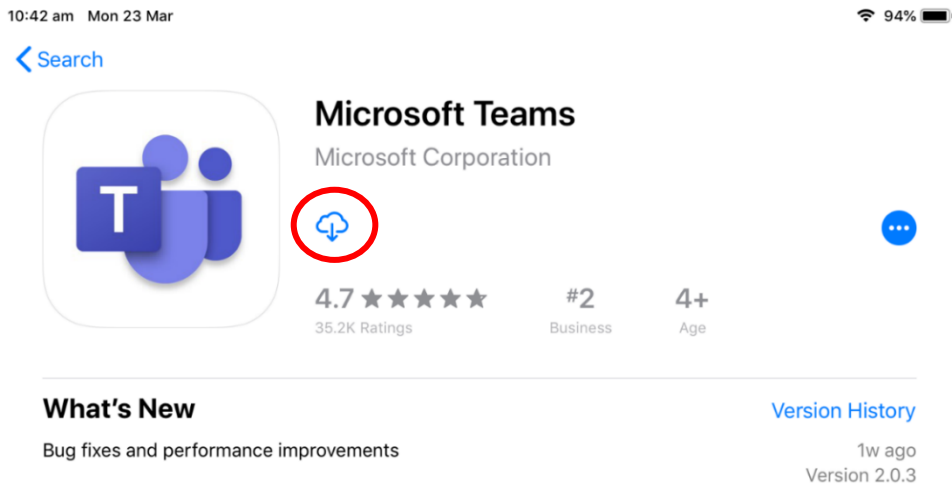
10:42 am Mon 23 Mar

94%

Search

T

Microsoft Teams

Microsoft Corporation

4.7 ★★★★★
35.2K Ratings

#2
Business

4+
Age

What's New

Version History

Bug fixes and performance improvements

1w ago
Version 2.0.3